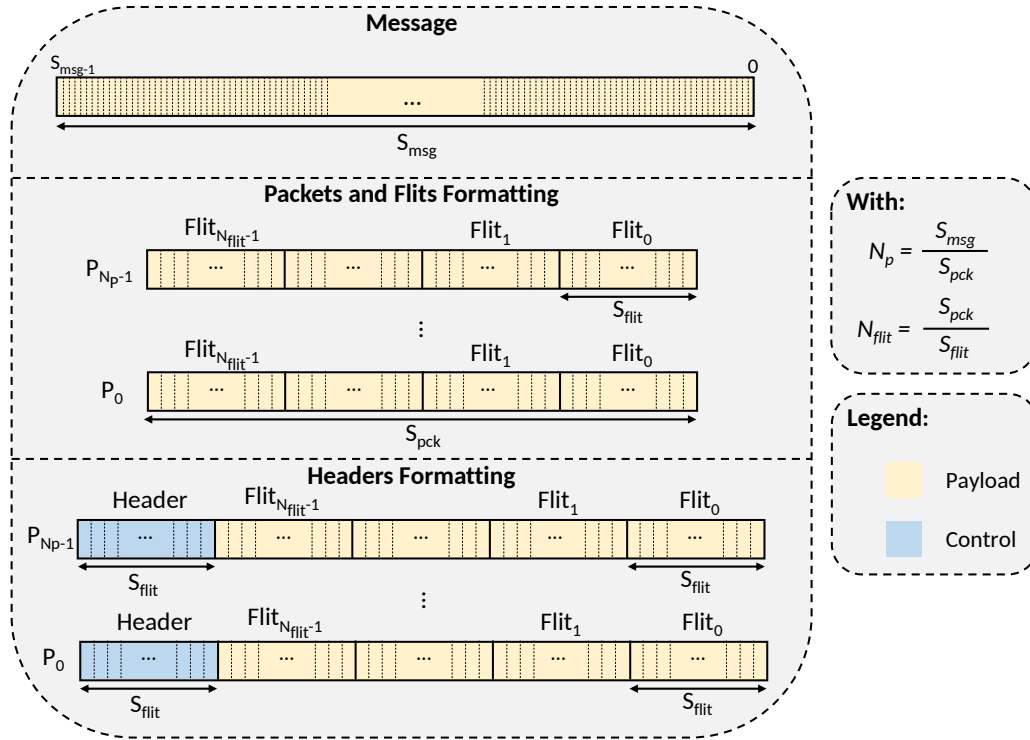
Message

$S_{msg-1}$

0

...

$S_{msg}$

Packets and Flits Formatting

$Flit_{N_{flit}-1}$ $Flit_1$ $Flit_0$

$P_{N_p-1}$ ... ... ... ...

$S_{flit}$

⋮

$Flit_{N_{flit}-1}$ $Flit_1$ $Flit_0$

$P_0$ ... ... ... ...

$S_{pck}$

Headers Formatting

Header $Flit_{N_{flit}-1}$ $Flit_1$ $Flit_0$

$P_{N_p-1}$ ... ... ... ... ...

$S_{flit}$ $S_{flit}$

⋮

Header $Flit_{N_{flit}-1}$ $Flit_1$ $Flit_0$

$P_0$ ... ... ... ... ...

$S_{flit}$ $S_{flit}$

With:

$N_p = \frac{S_{msg}}{S_{pck}}$

$N_{flit} = \frac{S_{pck}}{S_{flit}}$

Legend:

Payload

Control